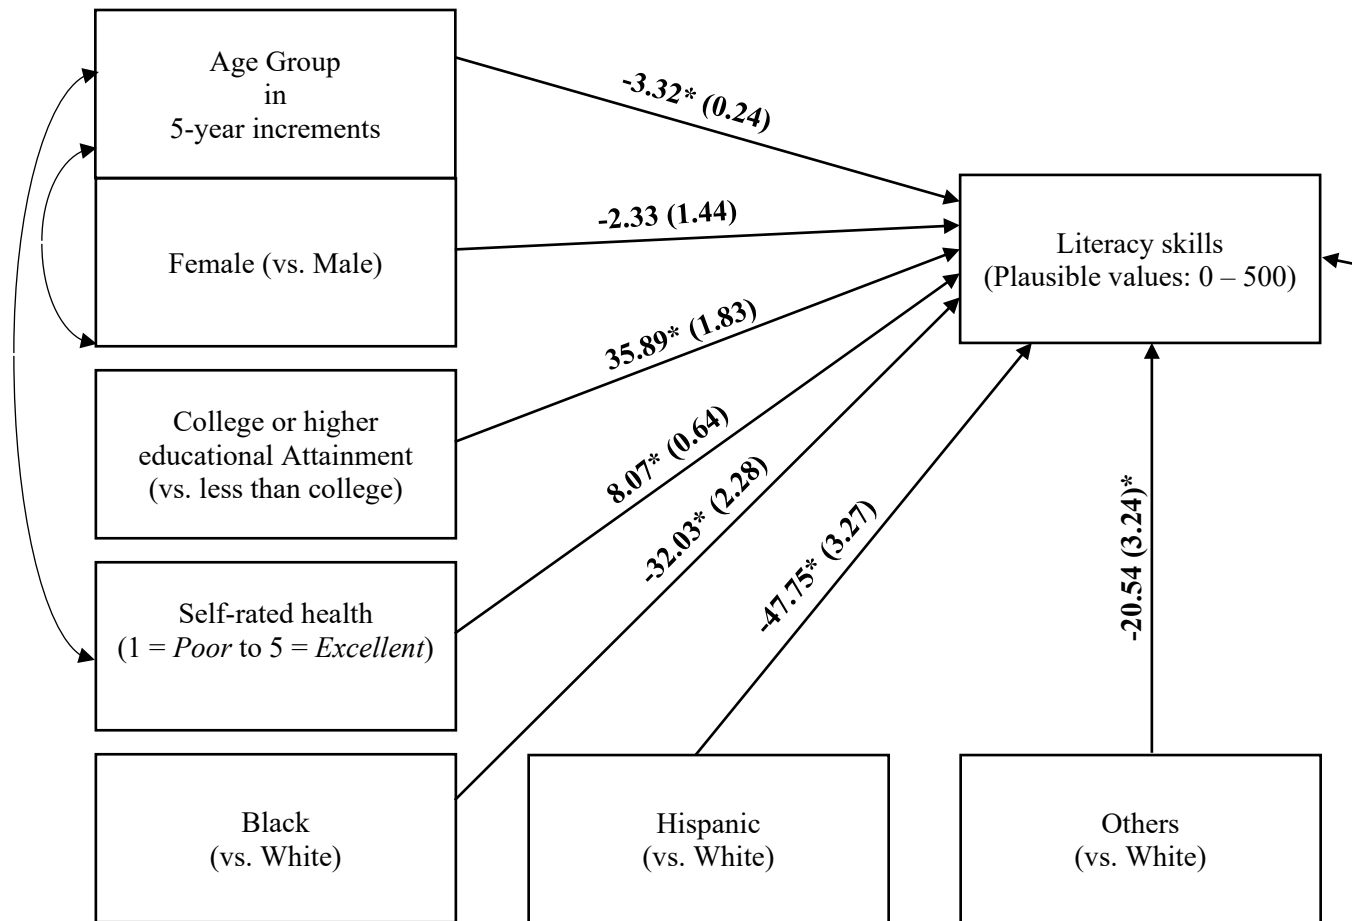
Age Group in 5-year increments

Female (vs. Male)

College or higher educational Attainment (vs. less than college)

Self-rated health (1 = *Poor* to 5 = *Excellent*)

Black (vs. White)

Hispanic (vs. White)

Others (vs. White)

Literacy skills (Plausible values: 0 – 500)

-3.32* (0.24)

-2.33 (1.44)

35.89* (1.83)

8.07* (0.64)

-32.03* (2.28)

-47.75* (3.27)

-20.54 (3.24)*